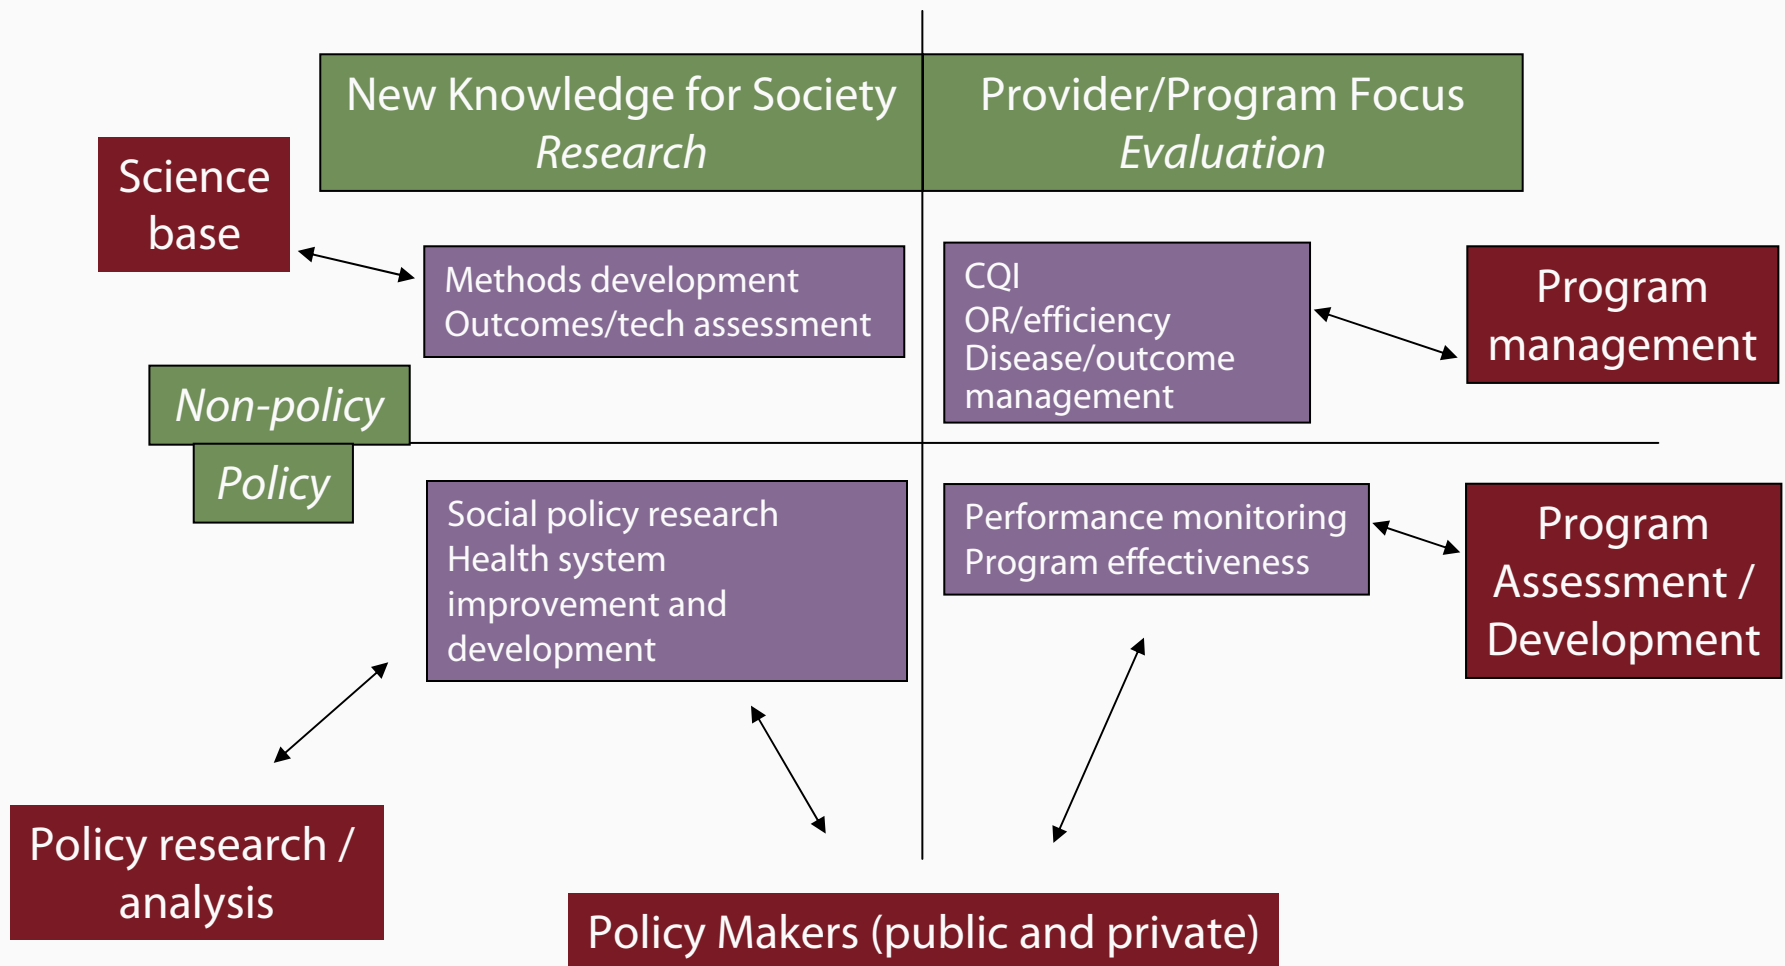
New Knowledge for Society
Research

Provider/Program Focus
Evaluation

Science base

Methods development
Outcomes/tech assessment

CQI
OR/efficiency
Disease/outcome management

Program management

Non-policy

Policy

Social policy research
Health system improvement and development

Performance monitoring
Program effectiveness

Program Assessment / Development

Policy research / analysis

Policy Makers (public and private)